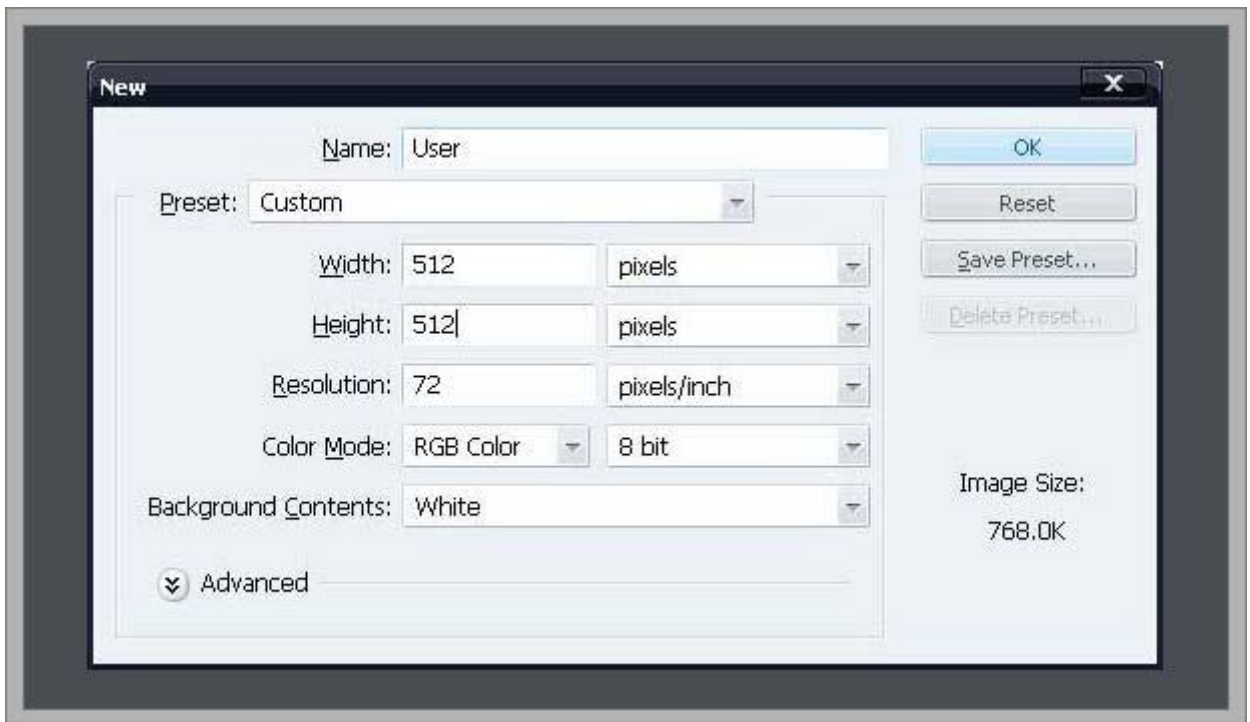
New

Name: User

Preset: Custom

Width: 512 pixels

Height: 512 pixels

Resolution: 72 pixels/inch

Color Mode: RGB Color 8 bit

Background Contents: White

Advanced

OK

Reset

Save Preset...

Delete Preset...

Image Size:

768.0K